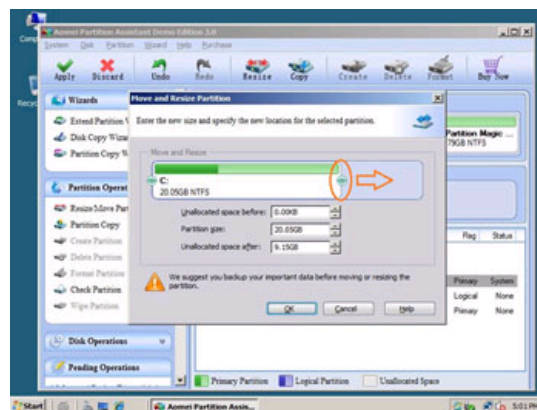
Aomei Partition Assistant Demo Edition 3.0

System Disk Partition Wizard Help Purchase

Apply Discard Undo Redo Resize Copy Create Delete Format Buy Now

Wizards

Extend Partition W

Disk Copy Wiza

Partition Copy W

Partition Operat

Resize/Move Par

Partition Copy

Create Partition

Delete Partition

Format Partition

Check Partition

Wipe Partition

Disk Operations

Pending Operations

Move and Resize Partition

Enter the new size and specify the new location for the selected partition.

Move and Resize

C:
20.05GB NTFS

Unallocated space before: 0.00KB

Partition size: 20.05GB

Unallocated space after: 9.15GB

We suggest you backup your important data before moving or resizing the partition.

OK Cancel Help

Partition Magic
79GB NTFS

Flag Status

Primary System

Logical None

Primary None

Primary Partition Logical Partition Unallocated Space

Start Aomei Partition Assis... 5:01 PM